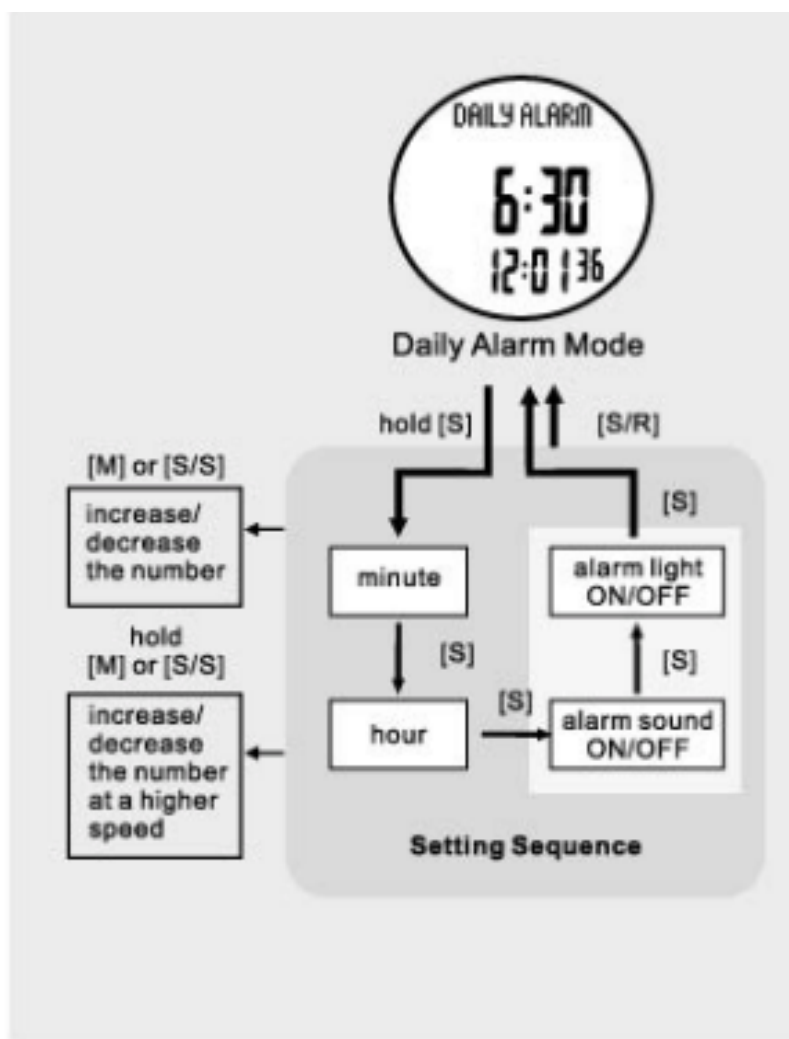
DAILY ALARM
6:30
12:01 36

Daily Alarm Mode

hold [S]

[S/R]

[M] or [S/S]

increase/ decrease the number

[S]

minute

alarm light ON/OFF

hold [M] or [S/S]

[S]

[S]

increase/ decrease the number at a higher speed

[S]

hour

alarm sound ON/OFF

Setting Sequence